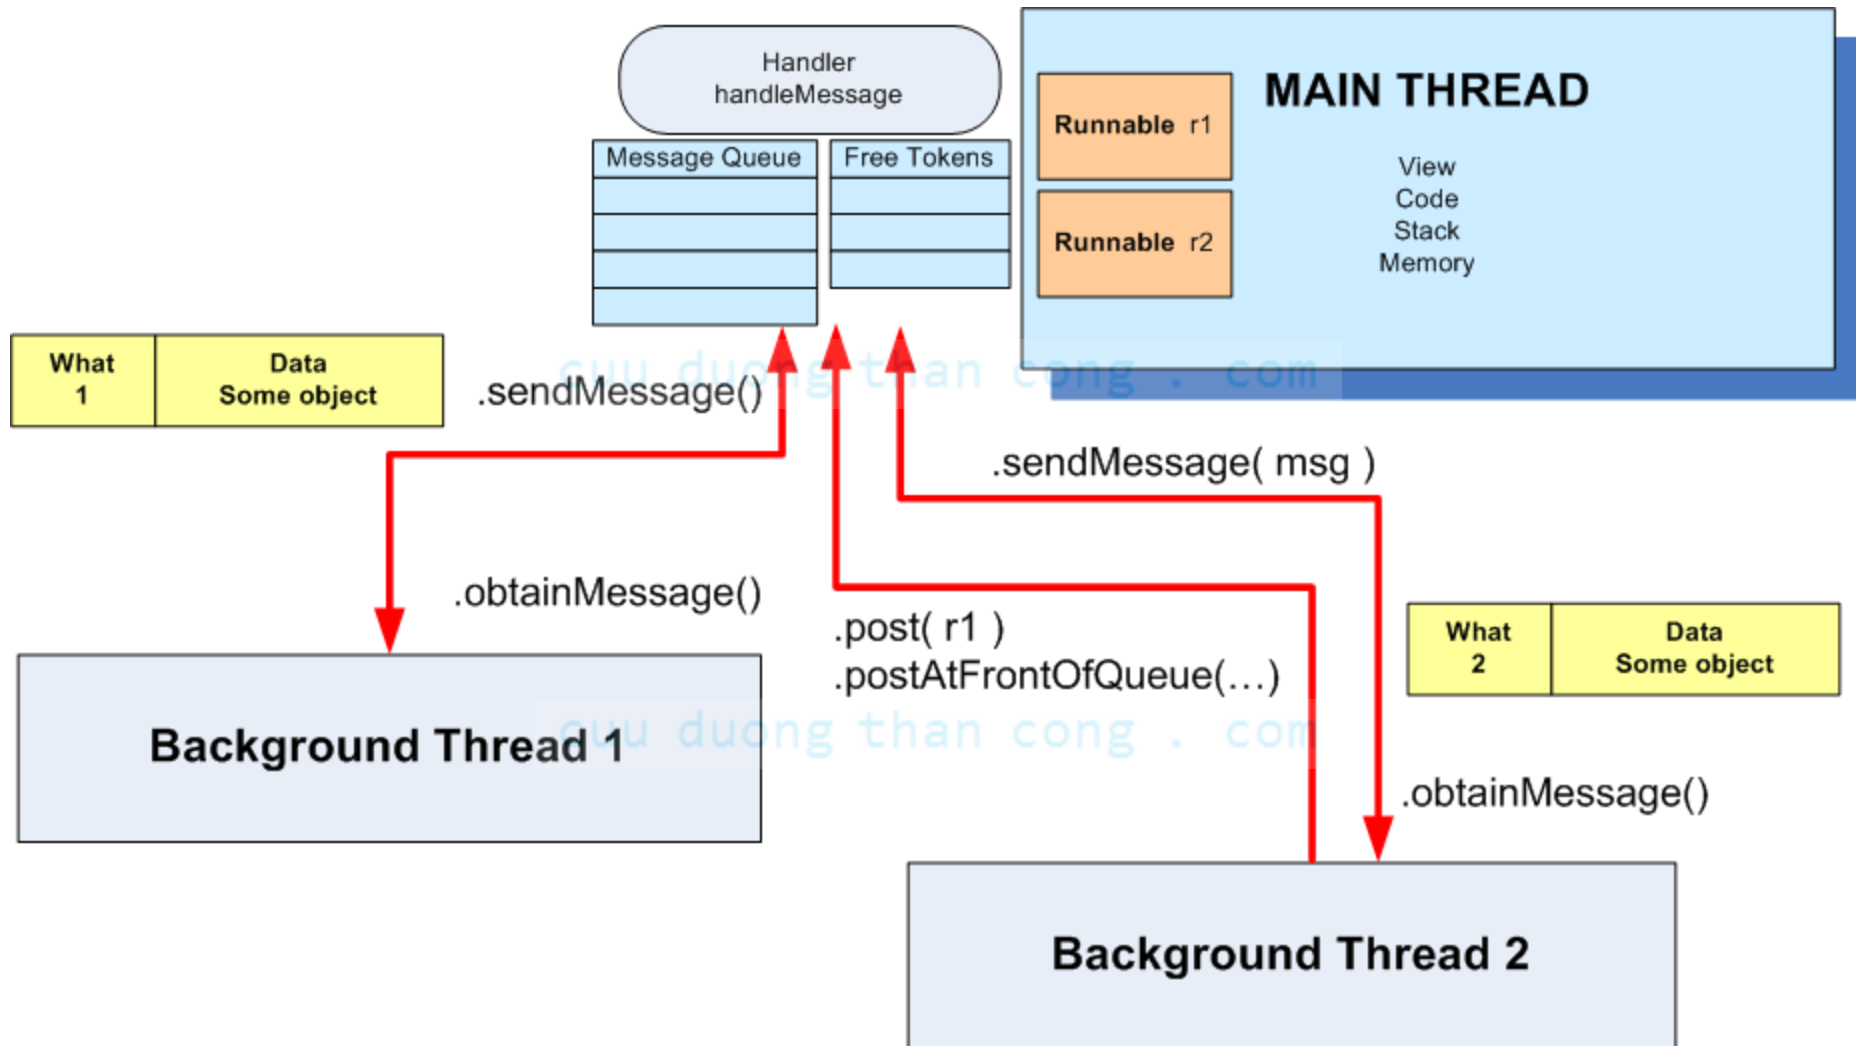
Handler
handleMessage

| Message Queue | Free Tokens |
|---|---|
| | |
| | |
| | |
| | |

Runnable r1

Runnable r2

MAIN THREAD

View
Code
Stack
Memory

| What 1 | Data Some object |
|---|---|

.sendMessage()

cuu duong than cong . com

.sendMessage( msg )

.obtainMessage()

.post( r1 )
.postAtFrontOfQueue(…)

| What 2 | Data Some object |
|---|---|

Background Thread 1

cuu duong than cong . com

.obtainMessage()

Background Thread 2